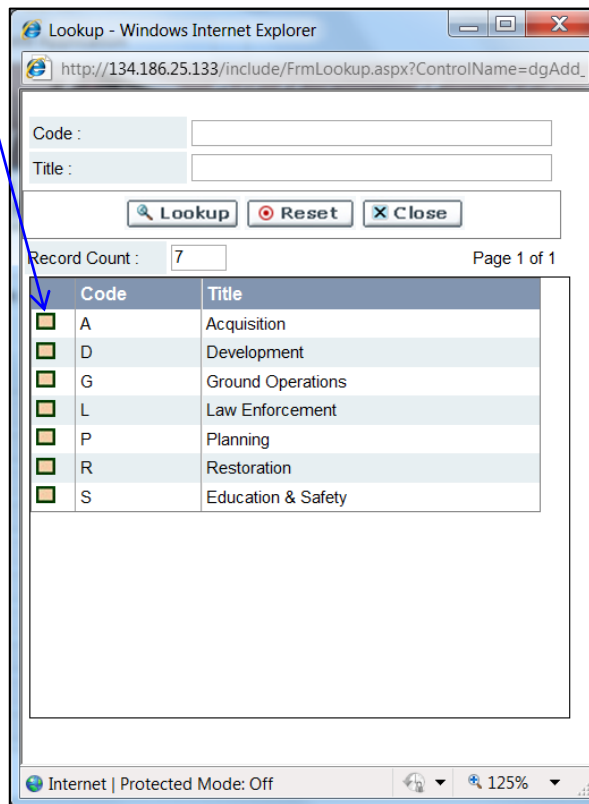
Lookup - Windows Internet Explorer

http://134.186.25.133/include/FrmLookup.aspx?ControlName=dgAdd_

Code :

Title :

Lookup Reset Close

Record Count : 7

Page 1 of 1

| | Code | Title |
|---|---|---|
| | A | Acquisition |
| | D | Development |
| | G | Ground Operations |
| | L | Law Enforcement |
| | P | Planning |
| | R | Restoration |
| | S | Education & Safety |

Internet | Protected Mode: Off

125%